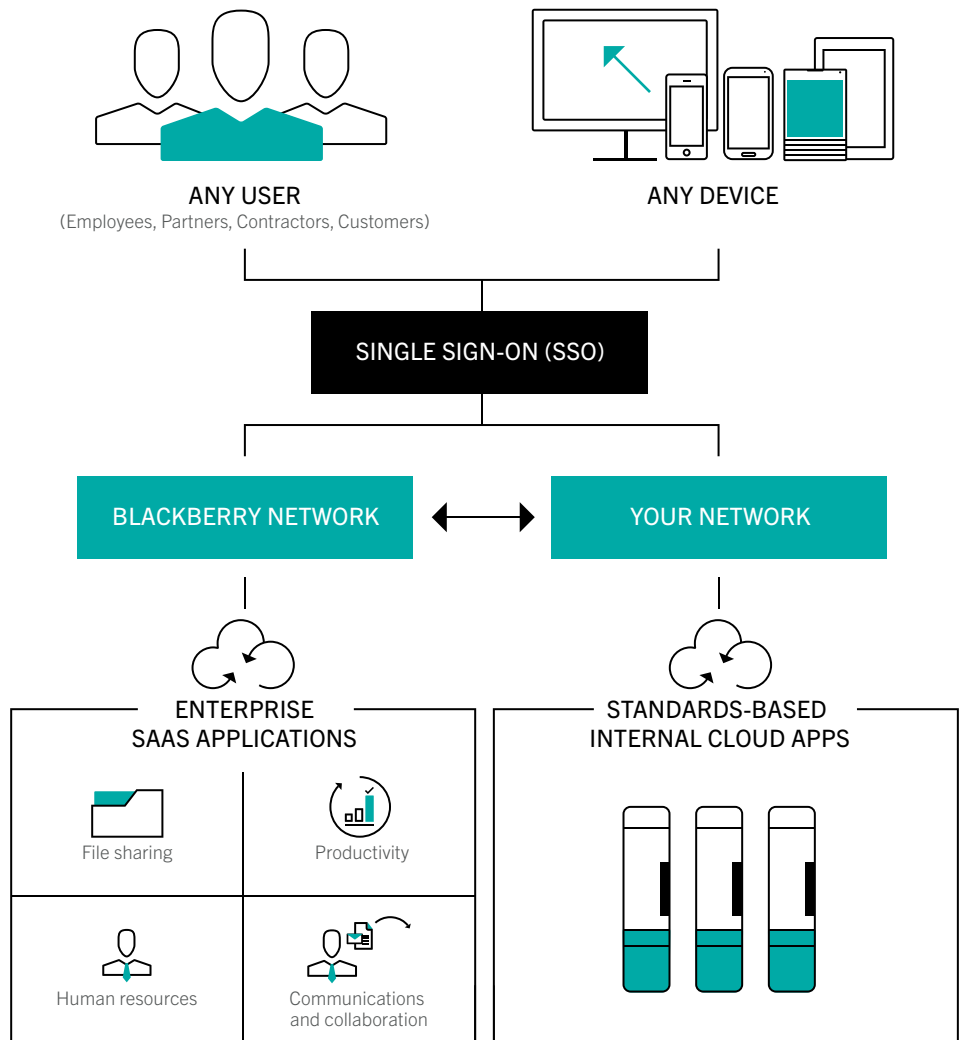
ANY USER
(Employees, Partners, Contractors, Customers)

ANY DEVICE

SINGLE SIGN-ON (SSO)

BLACKBERRY NETWORK

YOUR NETWORK

ENTERPRISE SAAS APPLICATIONS

File sharing

Productivity

Human resources

Communications and collaboration

STANDARDS-BASED INTERNAL CLOUD APPS